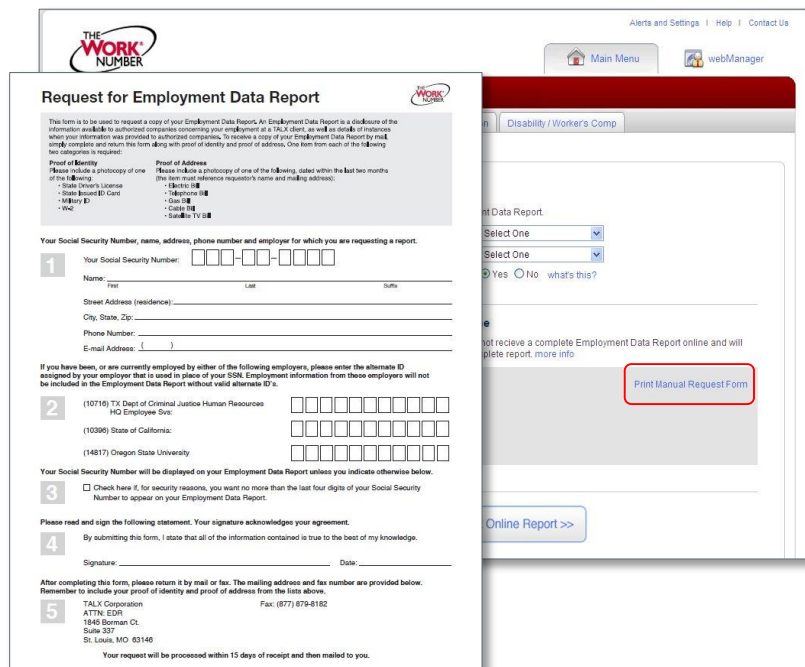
THE WORK NUMBER

Alerts and Settings | Help | Contact Us

Main Menu

webManager

Request for Employment Data Report

THE WORK NUMBER

This form is to be used to request a copy of your Employment Data Report. An Employment Data Report is a disclosure of the information available to authorized companies concerning your employment at a TALX client, as well as details of instances when your information was provided to authorized companies. To receive a copy of your Employment Data Report by mail, simply complete and return this form along with proof of identity and proof of address. One item from each of the following two categories is required:

Proof of Identity
Please include a photocopy of one of the following:
• State Driver's License
• State Issued ID Card
• Military ID
• W-2

Proof of Address
Please include a photocopy of one of the following, dated within the last two months (the item must reference requestor's name and mailing address):
• Electric Bill
• Telephone Bill
• Gas Bill
• Cable Bill
• Satellite TV Bill

Your Social Security Number, name, address, phone number and employer for which you are requesting a report.

1

Your Social Security Number: ___-__-____

Name: ______
First Last Suffix

Street Address (residence): ______

City, State, Zip: ______

Phone Number: ______

E-mail Address: ( )

If you have been, or are currently employed by either of the following employers, please enter the alternate ID assigned by your employer that is used in place of your SSN. Employment information from these employers will not be included in the Employment Data Report without valid alternate ID's.

2

(10716) TX Dept of Criminal Justice Human Resources HQ Employee Svs:

(10396) State of California:

(14817) Oregon State University

Your Social Security Number will be displayed on your Employment Data Report unless you indicate otherwise below.

3

☐ Check here if, for security reasons, you want no more than the last four digits of your Social Security Number to appear on your Employment Data Report.

Please read and sign the following statement. Your signature acknowledges your agreement.

4

By submitting this form, I state that all of the information contained is true to the best of my knowledge.

Signature: ______ Date: ______

After completing this form, please return it by mail or fax. The mailing address and fax number are provided below. Remember to include your proof of identity and proof of address from the lists above.

5

TALX Corporation
ATTN: EDR
1845 Borman Ct.
Suite 337
St. Louis, MO 63146

Fax: (877) 879-8182

Your request will be processed within 15 days of receipt and then mailed to you.

n | Disability / Worker's Comp

nt Data Report.

Select One

Select One

Yes No what's this?

e

not recieve a complete Employment Data Report online and will plete report. more info

Print Manual Request Form

Online Report >>